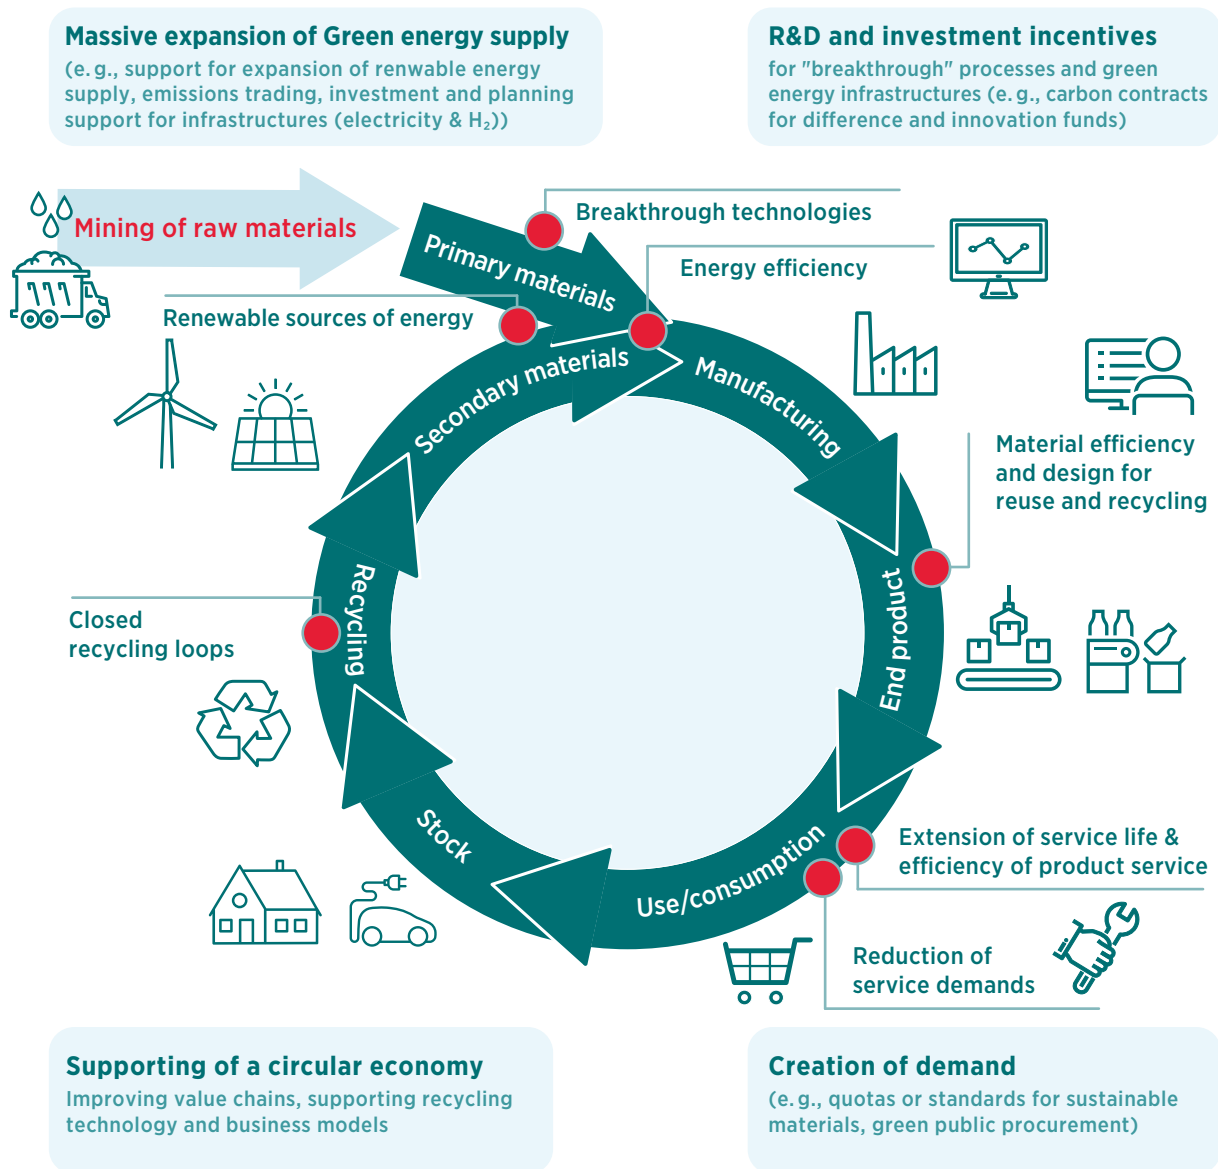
Massive expansion of Green energy supply
(e.g., support for expansion of renwable energy supply, emissions trading, investment and planning support for infrastructures (electricity & $H_2$))

R&D and investment incentives
for "breakthrough" processes and green energy infrastructures (e.g., carbon contracts for difference and innovation funds)

Mining of raw materials

Primary materials

Breakthrough technologies

Energy efficiency

Renewable sources of energy

Secondary materials

Manufacturing

Material efficiency and design for reuse and recycling

End product

Recycling

Closed recycling loops

Stock

Use/consumption

Extension of service life & efficiency of product service

Reduction of service demands

Supporting of a circular economy
Improving value chains, supporting recycling technology and business models

Creation of demand
(e.g., quotas or standards for sustainable materials, green public procurement)